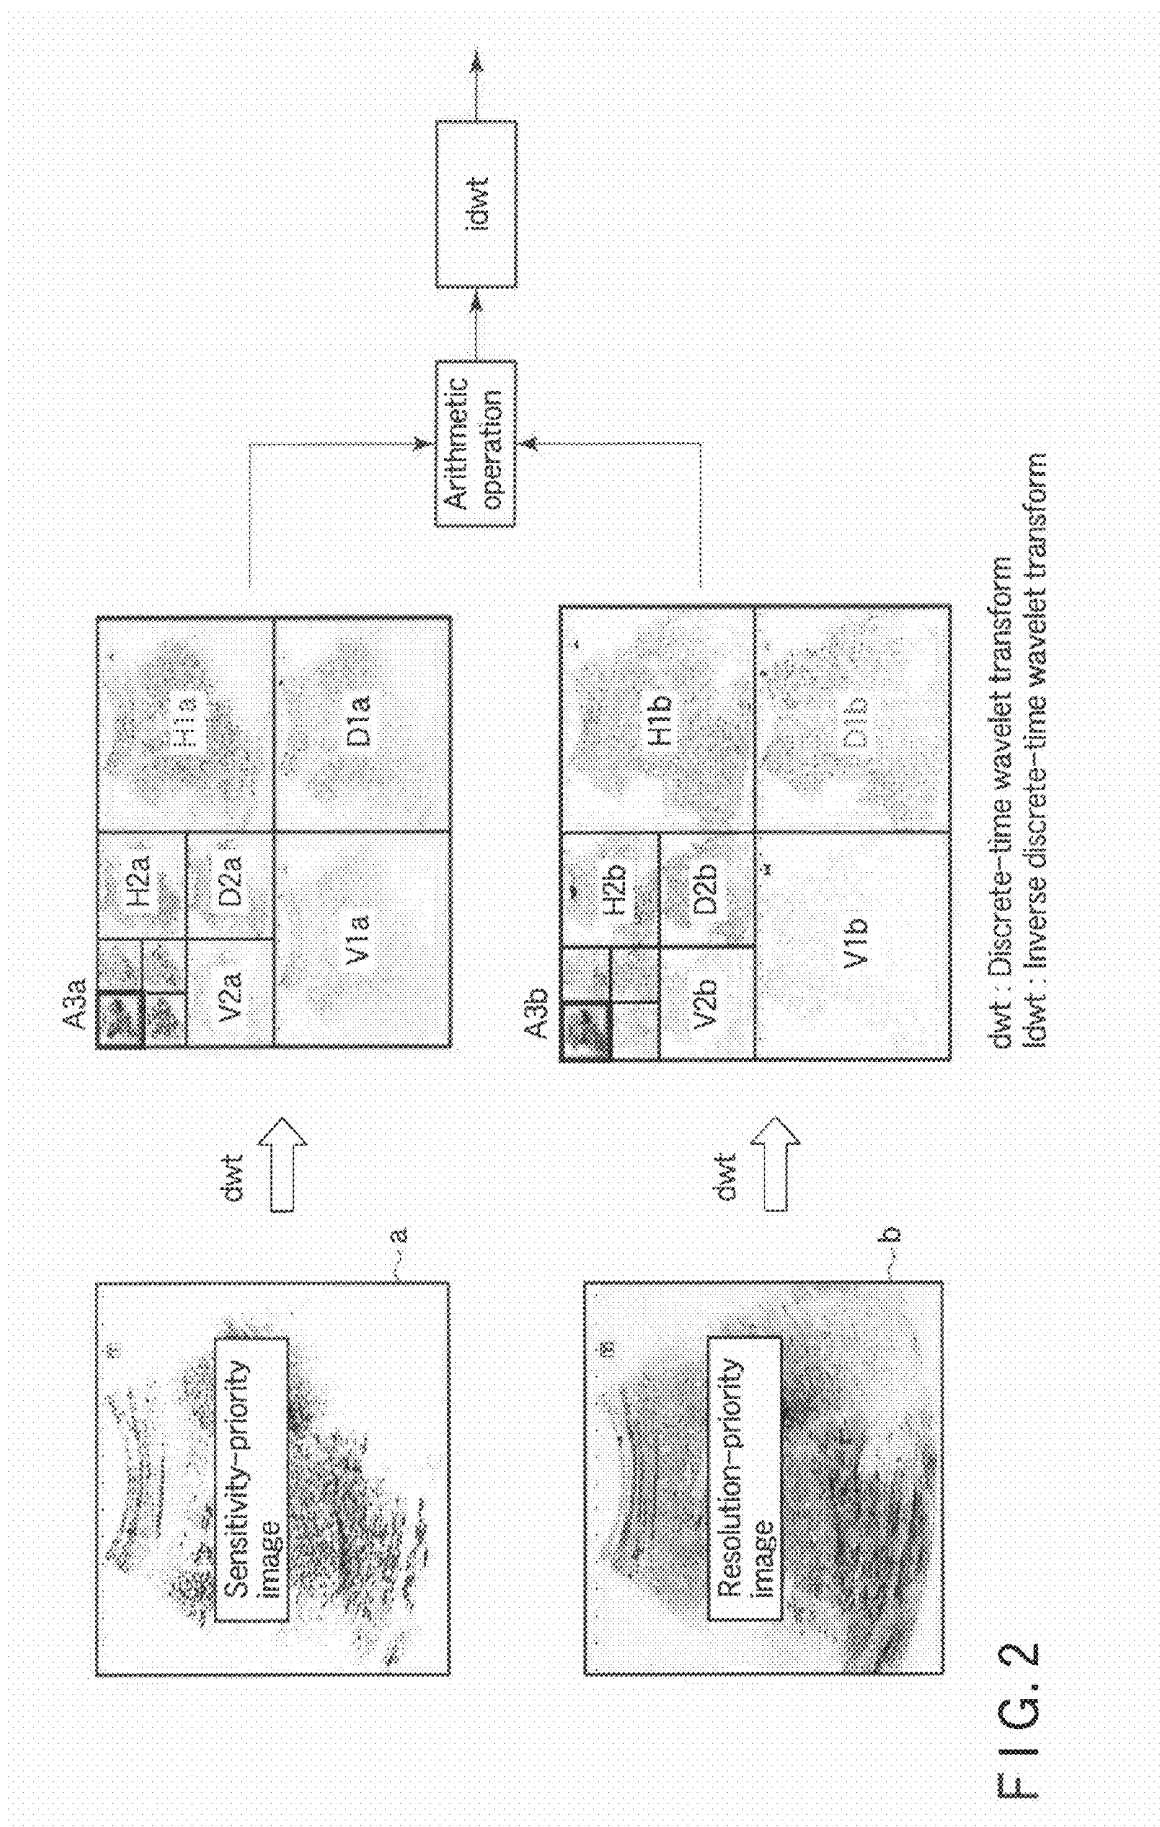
Sensitivity-priority image

a

dwt

A3a

H2a

D2a

V2a

H1a

D1a

V1a

Resolution-priority image

b

dwt

A3b

H2b

D2b

V2b

H1b

D1b

V1b

Arithmetic operation

idwt

dwt : Discrete-time wavelet transform
Idwt : Inverse discrete-time wavelet transform

F I G. 2